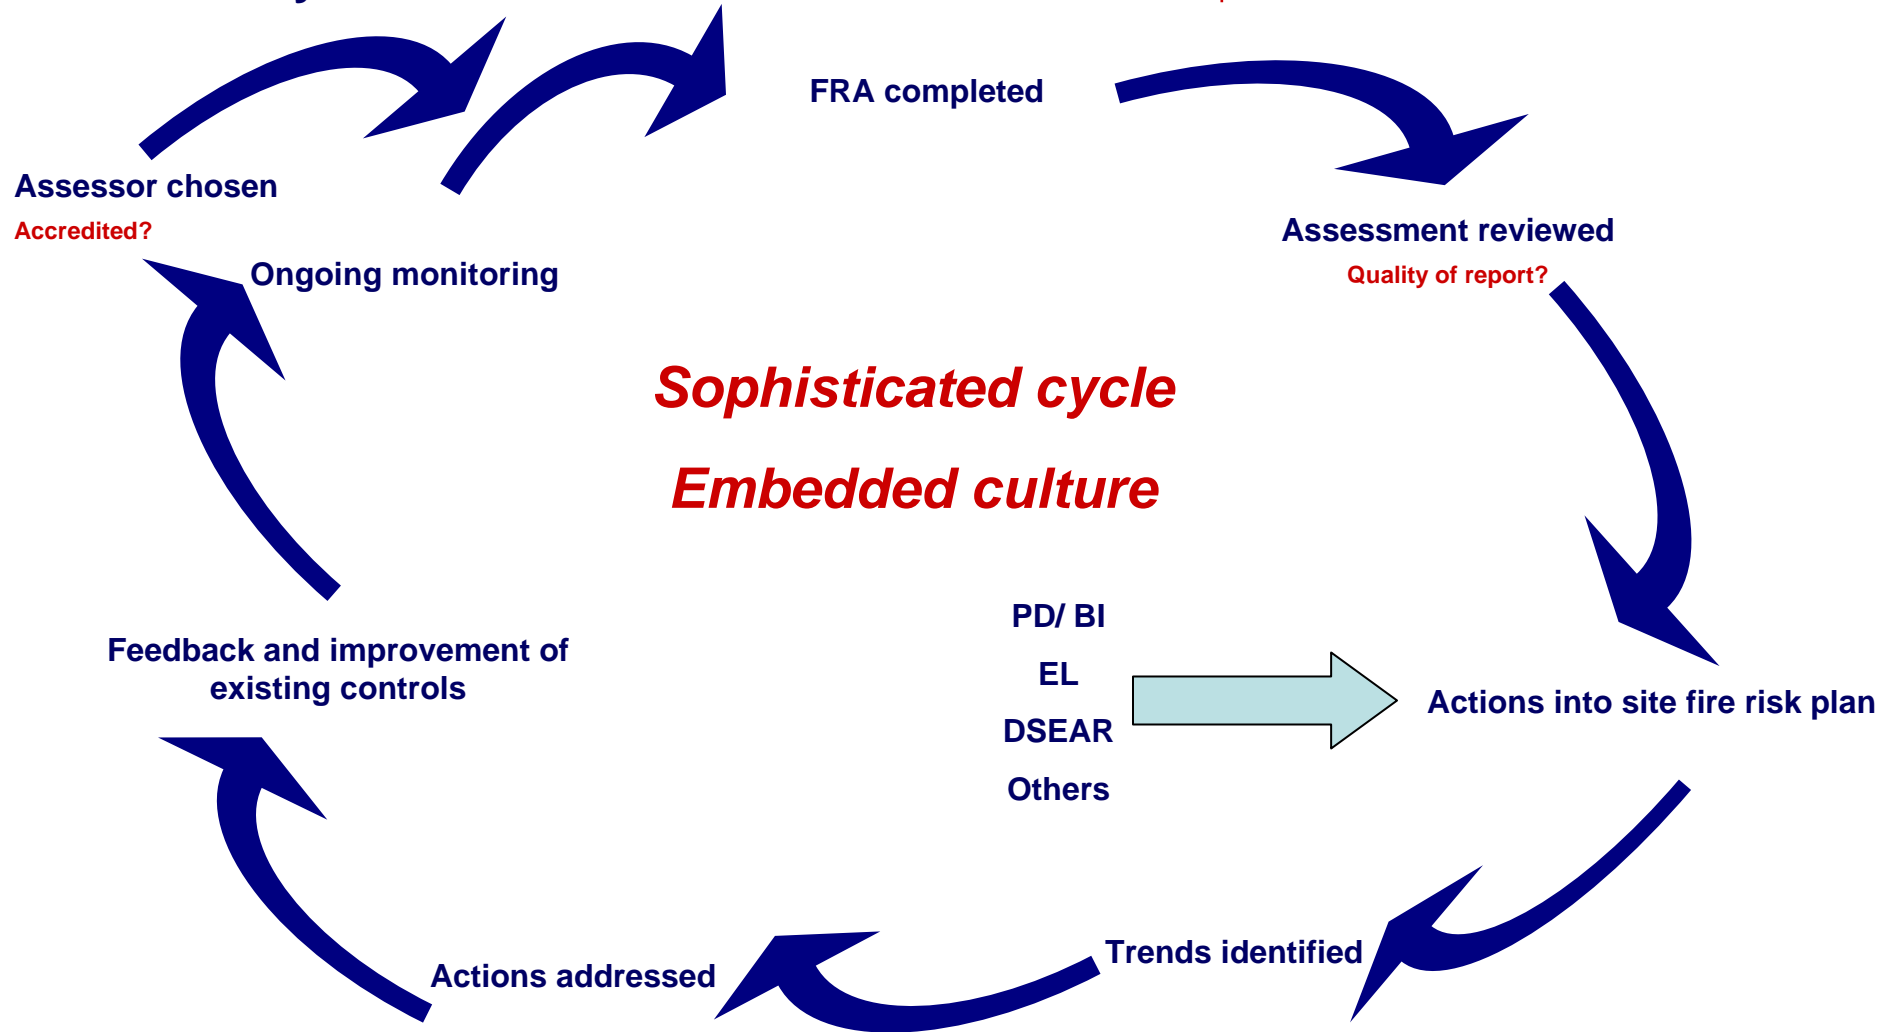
FRA completed

Assessor chosen

Accredited?

Ongoing monitoring

Assessment reviewed

Quality of report?

Sophisticated cycle

Embedded culture

PD/ BI

EL

DSEAR

Others

Feedback and improvement of existing controls

Actions into site fire risk plan

Trends identified

Actions addressed